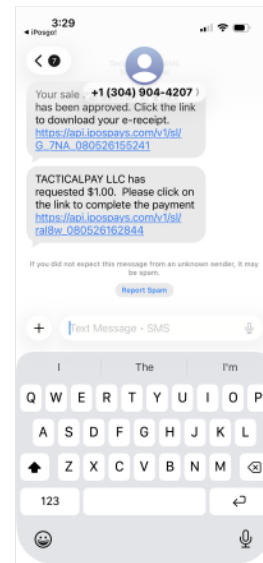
3:29
◂ iPosgo!

7

+1 (304) 904-4207

Your sale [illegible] has been approved. Click the link to download your e-receipt. https://api.ipospays.com/v1/sl/G_7NA_080526155241

TACTICALPAY LLC has requested $1.00. Please click on the link to complete the payment https://api.ipospays.com/v1/sl/ral8w_080526162844

If you did not expect this message from an unknown sender, it may be spam.

Report Spam

+ Text Message • SMS

I The I'm

Q W E R T Y U I O P
A S D F G H J K L
Z X C V B N M
123